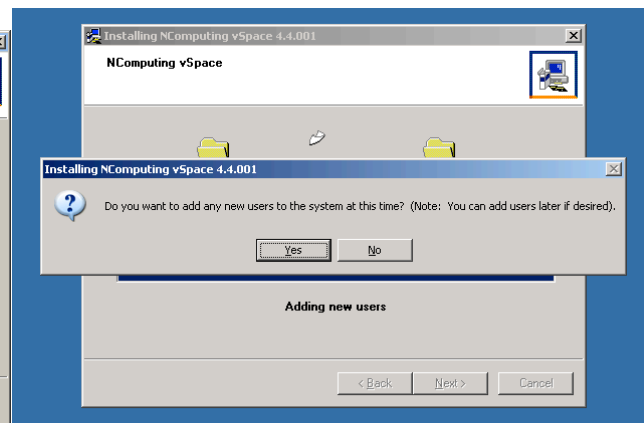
Installing NComputing vSpace 4.4.001

NComputing vSpace

Installing NComputing vSpace 4.4.001

Do you want to add any new users to the system at this time? (Note: You can add users later if desired).

Yes

No

Adding new users

< Back

Next >

Cancel